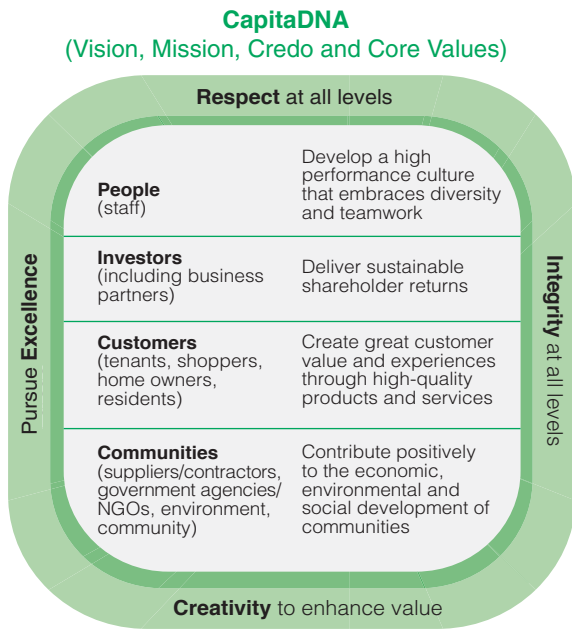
CapitaDNA
(Vision, Mission, Credo and Core Values)

Respect at all levels

Pursue Excellence

Integrity at all levels

| | |
|---|---|
| People (staff) | Develop a high performance culture that embraces diversity and teamwork |
| Investors (including business partners) | Deliver sustainable shareholder returns |
| Customers (tenants, shoppers, home owners, residents) | Create great customer value and experiences through high-quality products and services |
| Communities (suppliers/contractors, government agencies/ NGOs, environment, community) | Contribute positively to the economic, environmental and social development of communities |

Creativity to enhance value